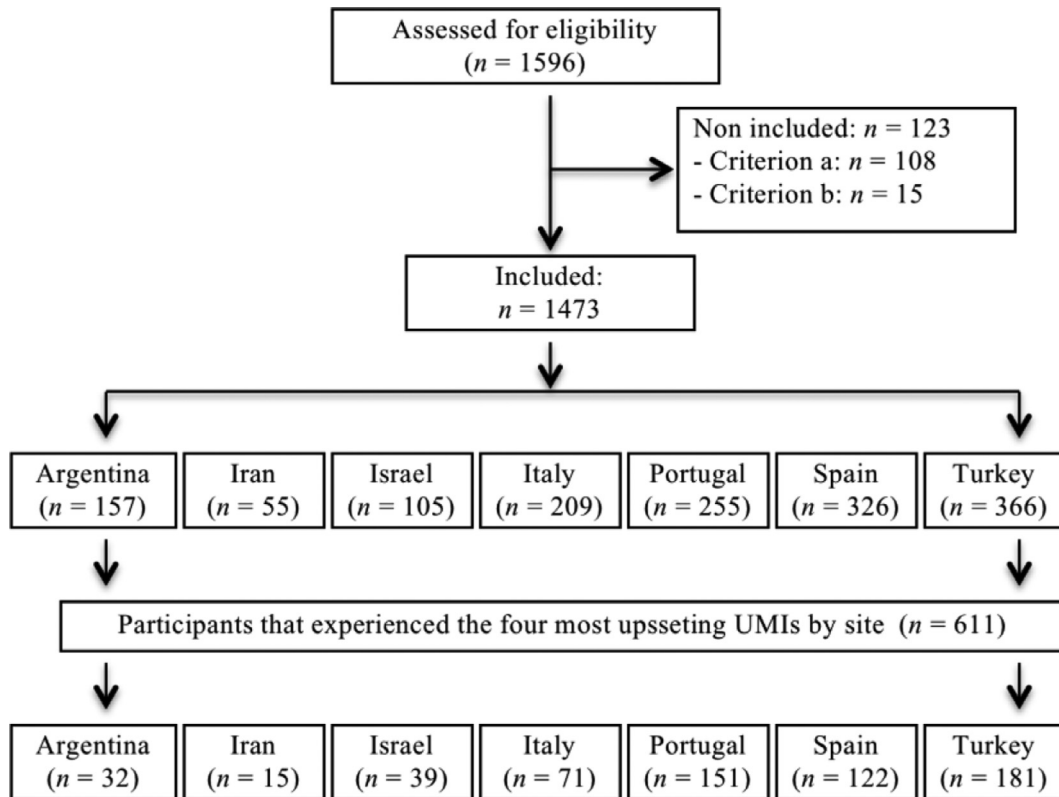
Assessed for eligibility
($n$ = 1596)

Non included: $n$ = 123
- Criterion a: $n$ = 108
- Criterion b: $n$ = 15

Included:
$n$ = 1473

Argentina ($n$ = 157)

Iran ($n$ = 55)

Israel ($n$ = 105)

Italy ($n$ = 209)

Portugal ($n$ = 255)

Spain ($n$ = 326)

Turkey ($n$ = 366)

Participants that experienced the four most upsseting UMIs by site ($n$ = 611)

Argentina ($n$ = 32)

Iran ($n$ = 15)

Israel ($n$ = 39)

Italy ($n$ = 71)

Portugal ($n$ = 151)

Spain ($n$ = 122)

Turkey ($n$ = 181)